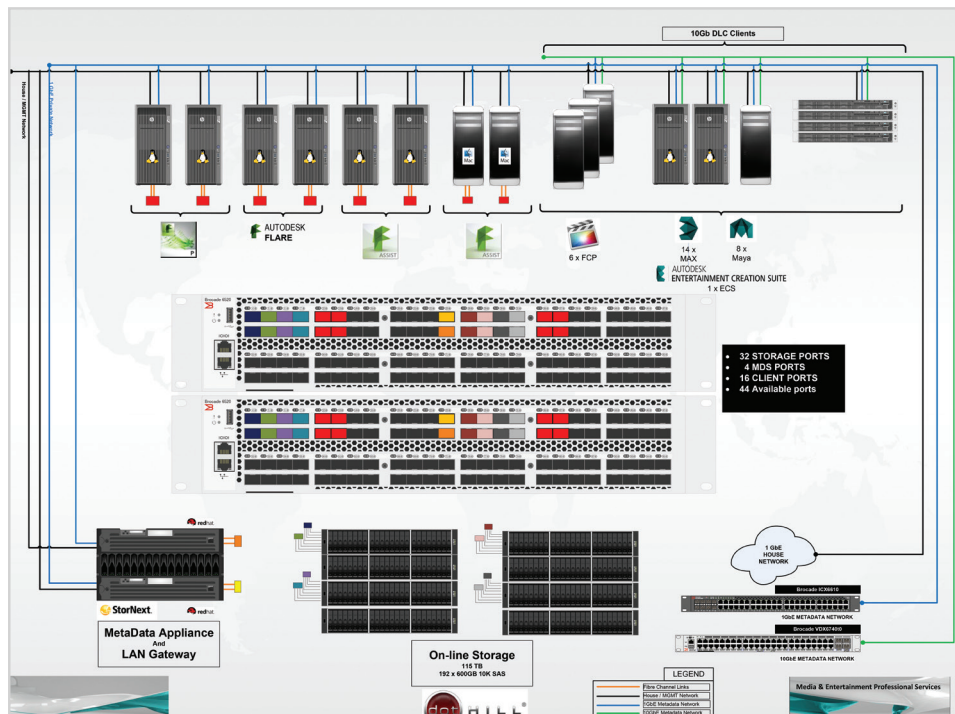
10Gb DLC Clients

House / MGMT Network

1GbE Metadata Network

AUTODESK
FLARE

ASSIST

ASSIST

6 x FCP

14 x
MAX

8 x
Maya

AUTODESK
ENTERTAINMENT CREATION SUITE
1 x ECS

Brocade 6520

- 32 STORAGE PORTS
- 4 MDS PORTS
- 16 CLIENT PORTS
- 44 Available ports

Brocade 6520

redhat

StorNext

redhat

MetaData Appliance
And
LAN Gateway

1 GbE
HOUSE
NETWORK

Brocade ICX6610

1GbE METADATA NETWORK

Brocade VDX6740

10GbE METADATA NETWORK

On-line Storage
115 TB
192 x 600GB 10K SAS

LEGEND

Fibre Channel Links
House / MGMT Network
1GbE Metadata Network
10GbE Metadata Network

Media & Entertainment Professional Services